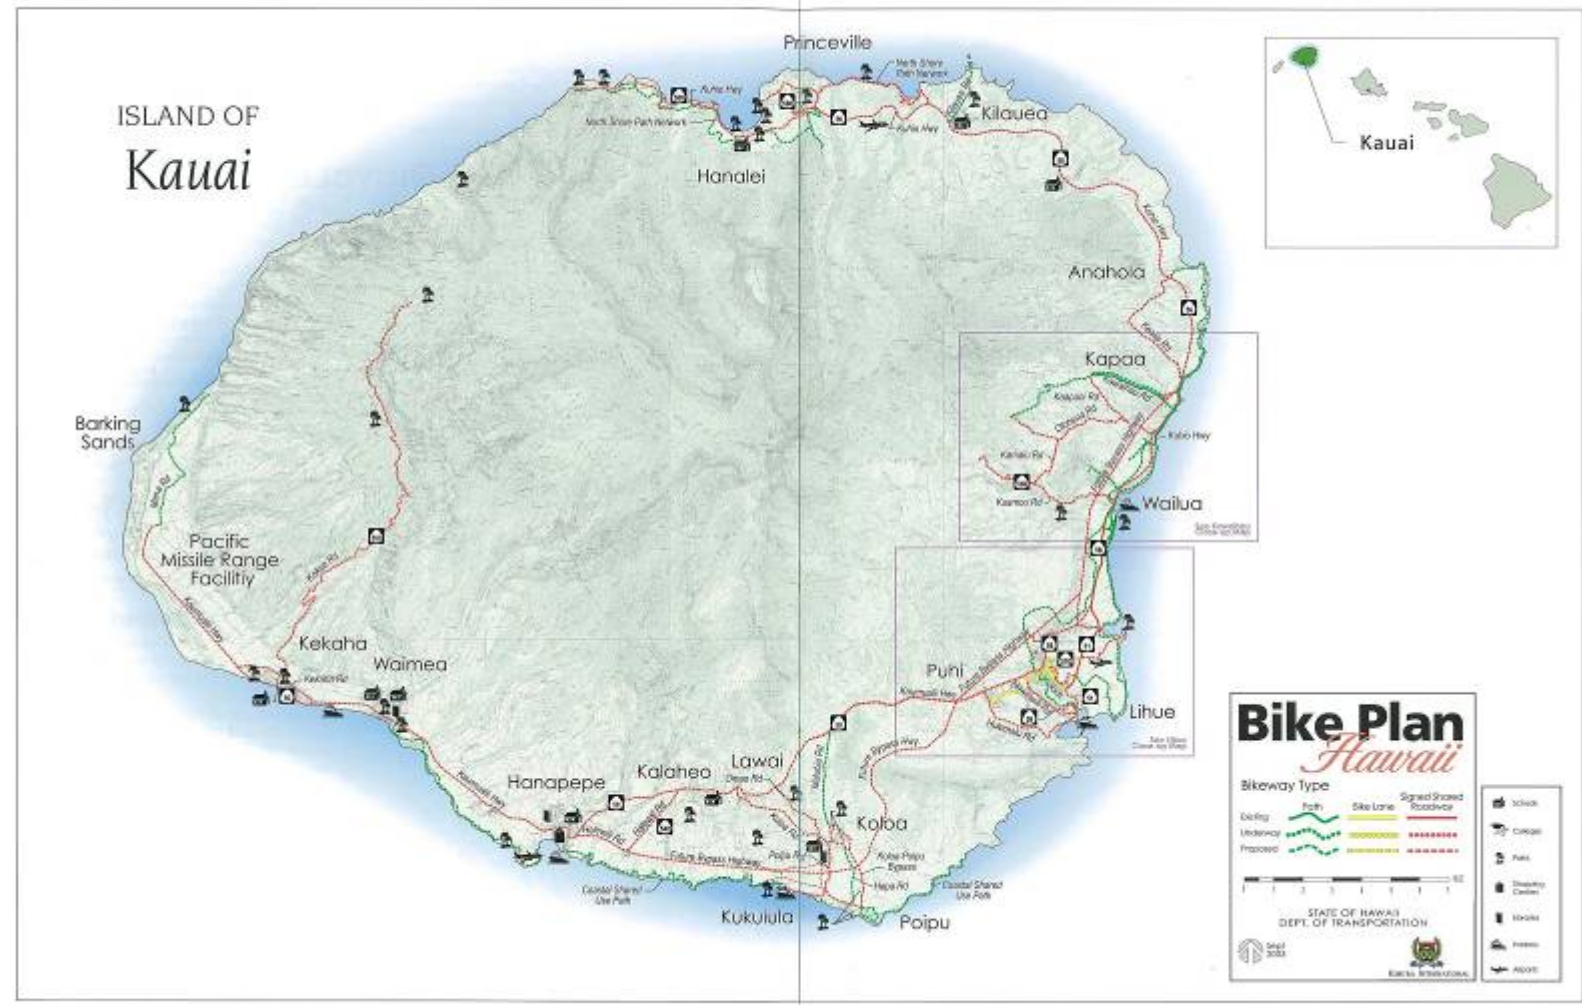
ISLAND OF
Kauai

Kauai

Princeville
North Shore Path Network
Kuhio Hwy
North Shore Path Network
Kuhio Hwy
Kilauea
Hanalei
Kuhio Hwy
Anahola
Kapaa
Kapaa Rd
Olohena Rd
Kuhio Hwy
Kamalu Rd
Kaamoo Rd
Wailua
Barking Sands
Pacific Missile Range Facility
Kokee Rd
Kaumualii Hwy
Kekaha
Kekaha Rd
Waimea
Puhi
Kaumualii Hwy
Lihue
Lawai
Hanapepe
Kalaheo
Koloa
Kukuiula
Poipu
Kaumualii Hwy
Future Bypass Highway
Poipu Rd
Koloa-Poipu Bypass
Hapa Rd
Coastal Shared Use Path
Coastal Shared Use Path

Bike Plan
Hawaii
Bikeway Type
| | Path | Bike Lane | Signed Shared Roadway |
|---|---|---|---|
| Existing | | | |
| Underway | | | |
| Proposed | | | |

STATE OF HAWAII
DEPT. OF TRANSPORTATION

Schools
Colleges
Parks
Shopping Centers
Libraries
Harbors
Airports